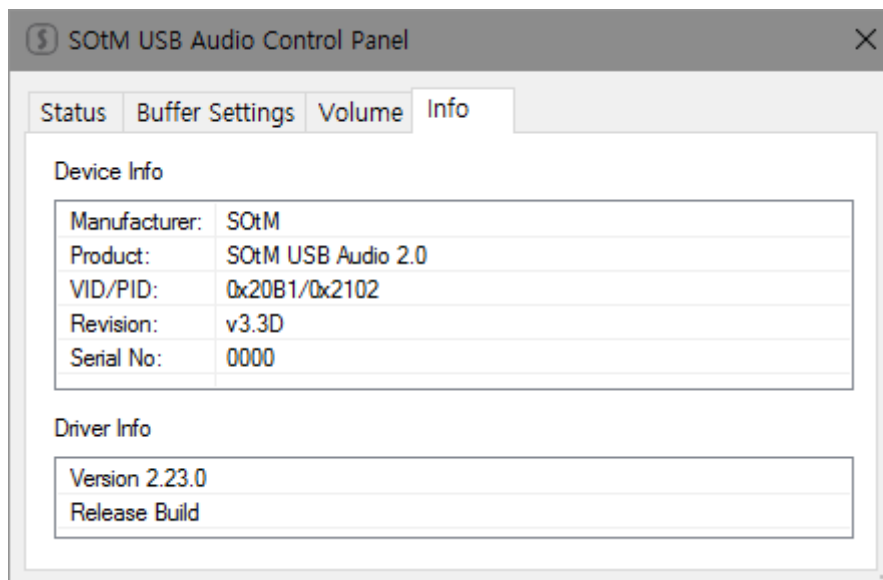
SOtM USB Audio Control Panel

×

Status | Buffer Settings | Volume | Info

Device Info

| | |
|---|---|
| Manufacturer: | SOtM |
| Product: | SOtM USB Audio 2.0 |
| VID/PID: | 0x20B1/0x2102 |
| Revision: | v3.3D |
| Serial No: | 0000 |

Driver Info

Version 2.23.0
Release Build